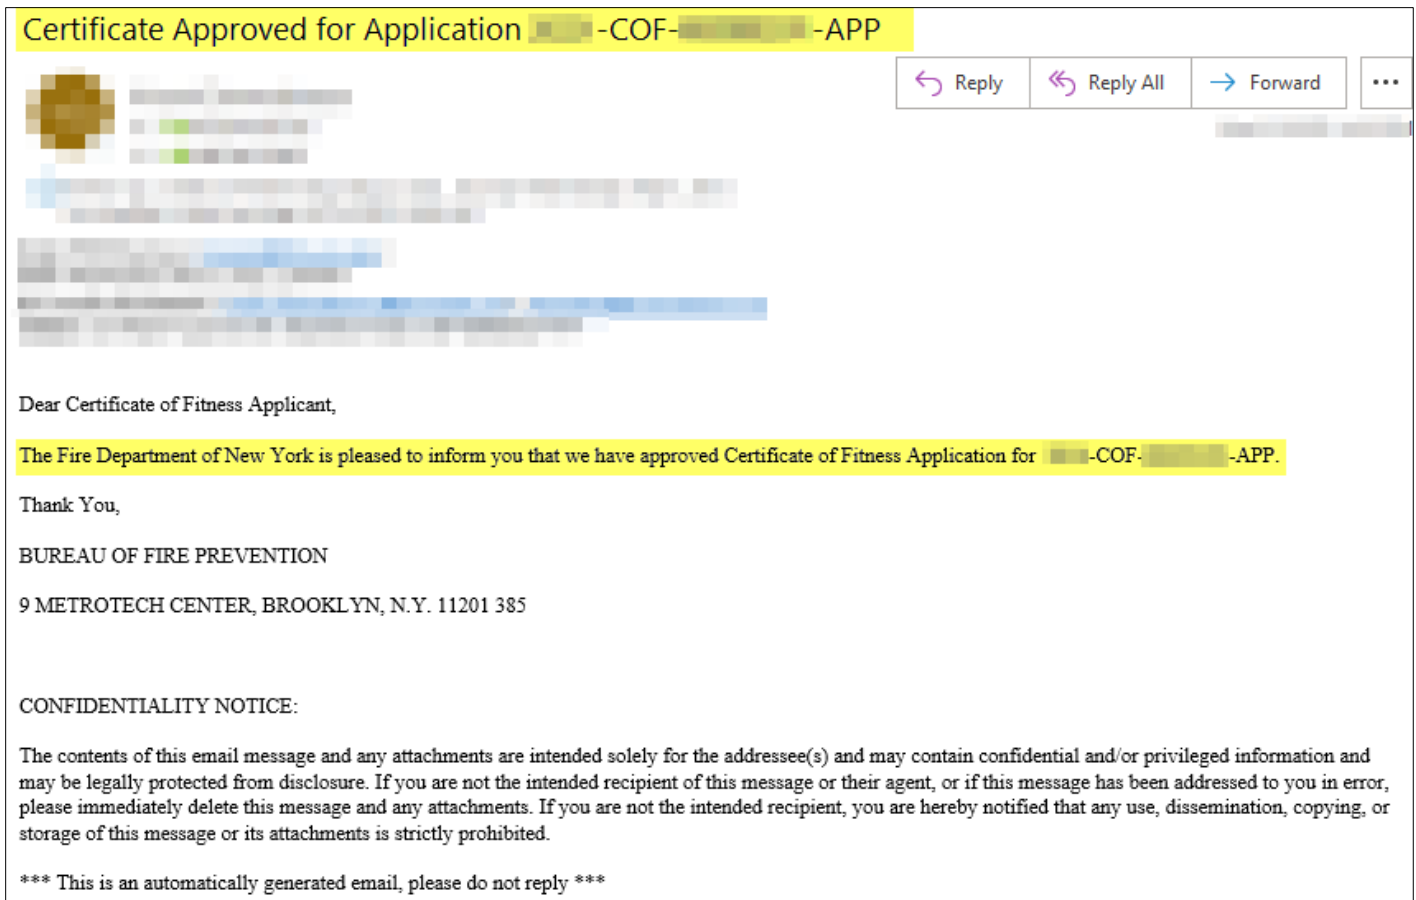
Certificate Approved for Application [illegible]-COF-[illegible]-APP

Reply | Reply All | Forward | ...

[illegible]

Dear Certificate of Fitness Applicant,

The Fire Department of New York is pleased to inform you that we have approved Certificate of Fitness Application for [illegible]-COF-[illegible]-APP.

Thank You,

BUREAU OF FIRE PREVENTION

9 METROTECH CENTER, BROOKLYN, N.Y. 11201 385

CONFIDENTIALITY NOTICE:

The contents of this email message and any attachments are intended solely for the addressee(s) and may contain confidential and/or privileged information and may be legally protected from disclosure. If you are not the intended recipient of this message or their agent, or if this message has been addressed to you in error, please immediately delete this message and any attachments. If you are not the intended recipient, you are hereby notified that any use, dissemination, copying, or storage of this message or its attachments is strictly prohibited.

*** This is an automatically generated email, please do not reply ***